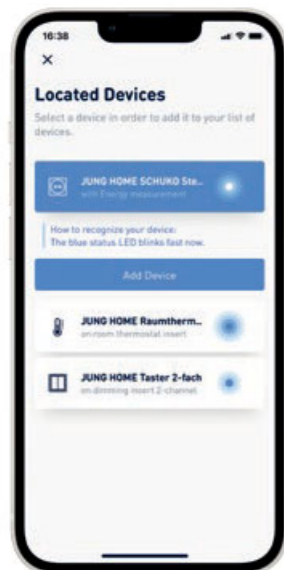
16:38

×

Located Devices

Select a device in order to add it to your list of devices.

JUNG HOME SCHUKO Ste...
with Energy measurement

How to recognize your device:
The blue status LED blinks fast now.

Add Device

JUNG HOME Raumtherm...
on room thermostat insert

JUNG HOME Taster 2-fach
on dimming insert 2-channel